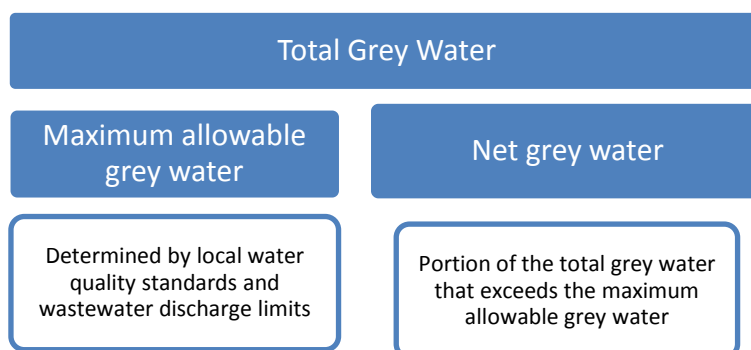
Total Grey Water

Maximum allowable grey water

Net grey water

Determined by local water quality standards and wastewater discharge limits

Portion of the total grey water that exceeds the maximum allowable grey water